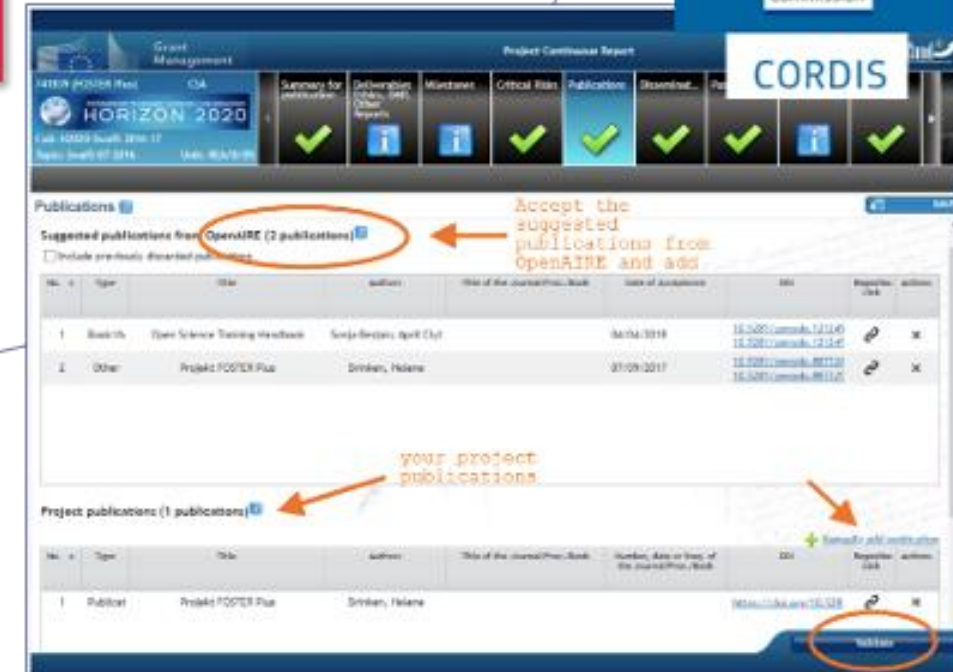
Grant Management

Project Continuous Report

CORDIS

HORIZON 2020

Summary for publication | Deliverables Ethics, DMP, Other Reports | Milestones | Critical Risks | Publications | Disseminat... | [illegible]

Publications

Accept the suggested publications from OpenAIRE and add

Suggested publications from OpenAIRE (2 publications)

Include previously discarded publications

| No. | Type | Title | Authors | Title of the Journal/Proc./Book | Date of Acceptance | DOI | Repository Link | Actions |
|---|---|---|---|---|---|---|---|---|
| 1 | Book/th | Open Science Training Handbook | Sonja Bezjak; April Clyb | | 04/04/2018 | 10.5281/zenodo.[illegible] | | × |
| 2 | Other | Projekt FOSTER Plus | Brinken, Helene | | 07/09/2017 | 10.5281/zenodo.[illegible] | | × |

your project publications

Project publications (1 publications)

Manually add publication

| No. | Type | Title | Authors | Title of the Journal/Proc./Book | Number, date or freq. of the Journal/Proc./Book | DOI | Repository Link | Actions |
|---|---|---|---|---|---|---|---|---|
| 1 | Publicat | Projekt FOSTER Plus | Brinken, Helene | | | https://doi.org/10.528 | | × |

Validate